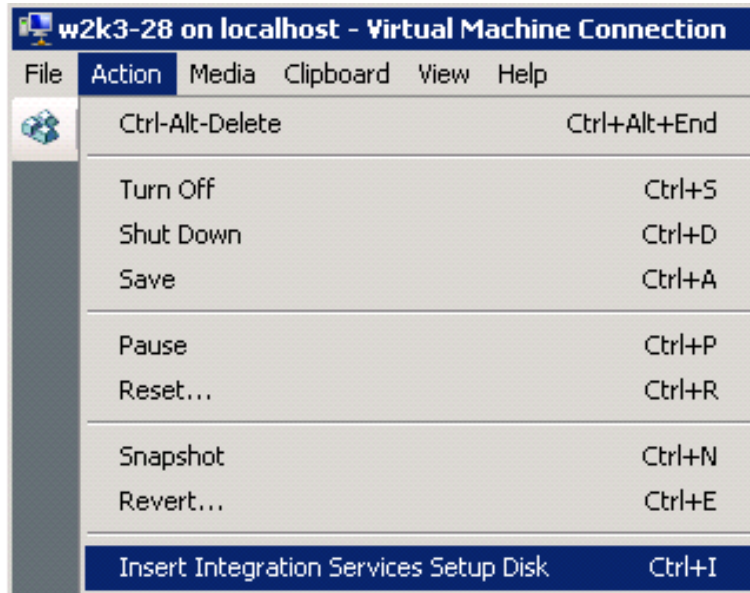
w2k3-28 on localhost - Virtual Machine Connection

File Action Media Clipboard View Help

Ctrl-Alt-Delete Ctrl+Alt+End

Turn Off Ctrl+S
Shut Down Ctrl+D
Save Ctrl+A

Pause Ctrl+P
Reset... Ctrl+R

Snapshot Ctrl+N
Revert... Ctrl+E

Insert Integration Services Setup Disk Ctrl+I